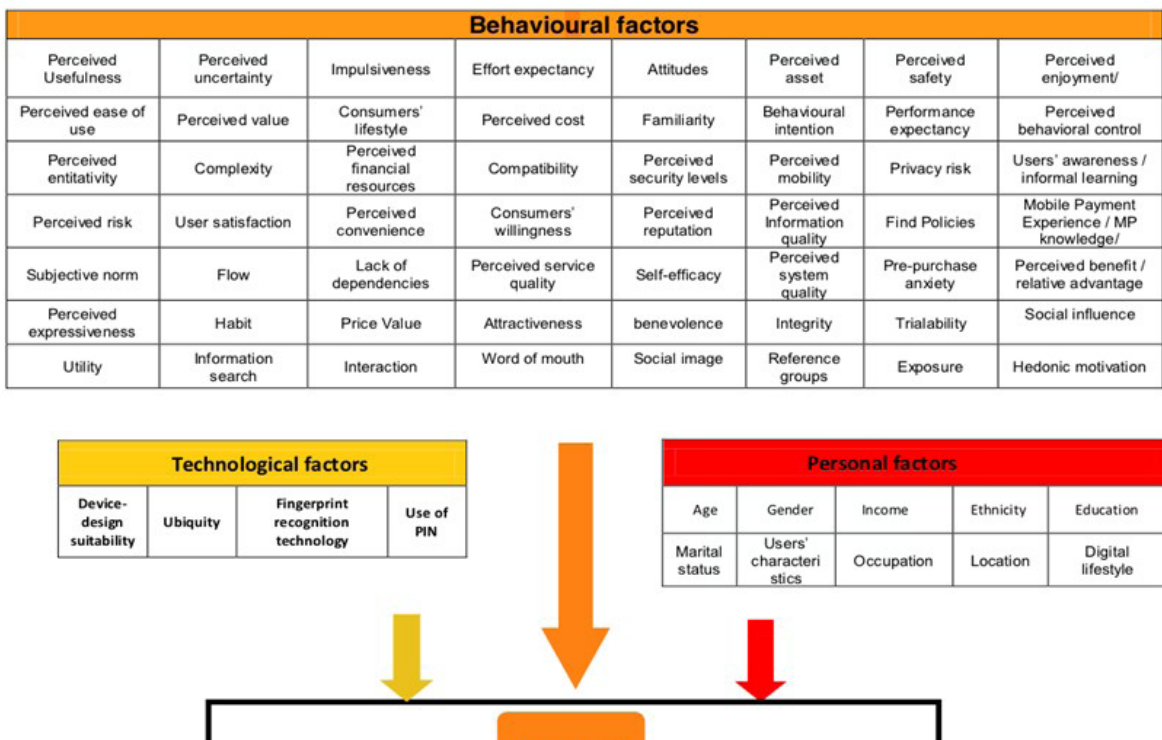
Behavioural factors

| Perceived Usefulness | Perceived uncertainty | Impulsiveness | Effort expectancy | Attitudes | Perceived asset | Perceived safety | Perceived enjoyment/ |
|---|---|---|---|---|---|---|---|
| Perceived ease of use | Perceived value | Consumers' lifestyle | Perceived cost | Familiarity | Behavioural intention | Performance expectancy | Perceived behavioral control |
| Perceived entitativity | Complexity | Perceived financial resources | Compatibility | Perceived security levels | Perceived mobility | Privacy risk | Users' awareness / informal learning |
| Perceived risk | User satisfaction | Perceived convenience | Consumers' willingness | Perceived reputation | Perceived Information quality | Find Policies | Mobile Payment Experience / MP knowledge/ |
| Subjective norm | Flow | Lack of dependencies | Perceived service quality | Self-efficacy | Perceived system quality | Pre-purchase anxiety | Perceived benefit / relative advantage |
| Perceived expressiveness | Habit | Price Value | Attractiveness | benevolence | Integrity | Trialability | Social influence |
| Utility | Information search | Interaction | Word of mouth | Social image | Reference groups | Exposure | Hedonic motivation |

Technological factors

| Device-design suitability | Ubiquity | Fingerprint recognition technology | Use of PIN |
|---|---|---|---|

Personal factors

| Age | Gender | Income | Ethnicity | Education |
|---|---|---|---|---|
| Marital status | Users' characteristics | Occupation | Location | Digital lifestyle |